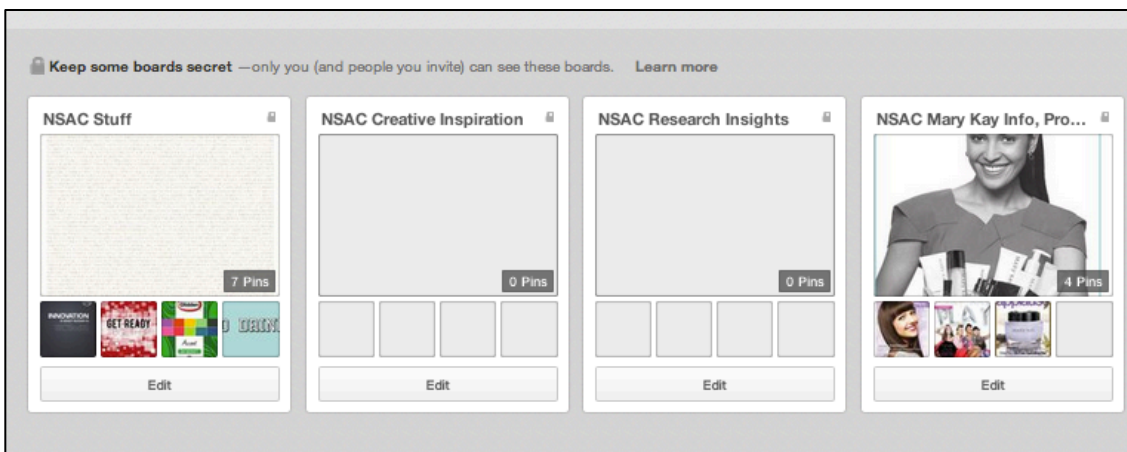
Keep some boards secret —only you (and people you invite) can see these boards. Learn more

NSAC Stuff

7 Pins

INNOVATION

GET READY

D DRIN

Edit

NSAC Creative Inspiration

0 Pins

Edit

NSAC Research Insights

0 Pins

Edit

NSAC Mary Kay Info, Pro...

4 Pins

Edit